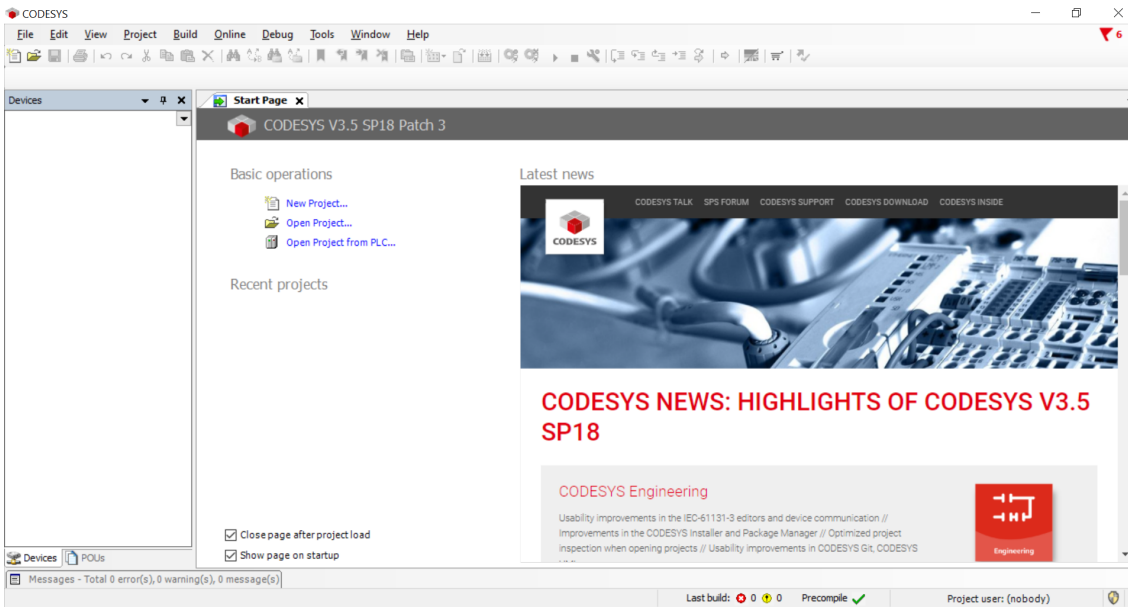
CODESYS

File Edit View Project Build Online Debug Tools Window Help

6

Devices

Start Page

CODESYS V3.5 SP18 Patch 3

Basic operations

New Project...

Open Project...

Open Project from PLC...

Recent projects

Latest news

CODESYS TALK SPS FORUM CODESYS SUPPORT CODESYS DOWNLOAD CODESYS INSIDE

CODESYS

CODESYS NEWS: HIGHLIGHTS OF CODESYS V3.5 SP18

CODESYS Engineering

Usability improvements in the IEC-61131-3 editors and device communication // Improvements in the CODESYS Installer and Package Manager // Optimized project inspection when opening projects // Usability improvements in CODESYS Git, CODESYS

Engineering

Close page after project load

Show page on startup

Devices POUs

Messages - Total 0 error(s), 0 warning(s), 0 message(s)

Last build: 0 0 Precompile Project user: (nobody)